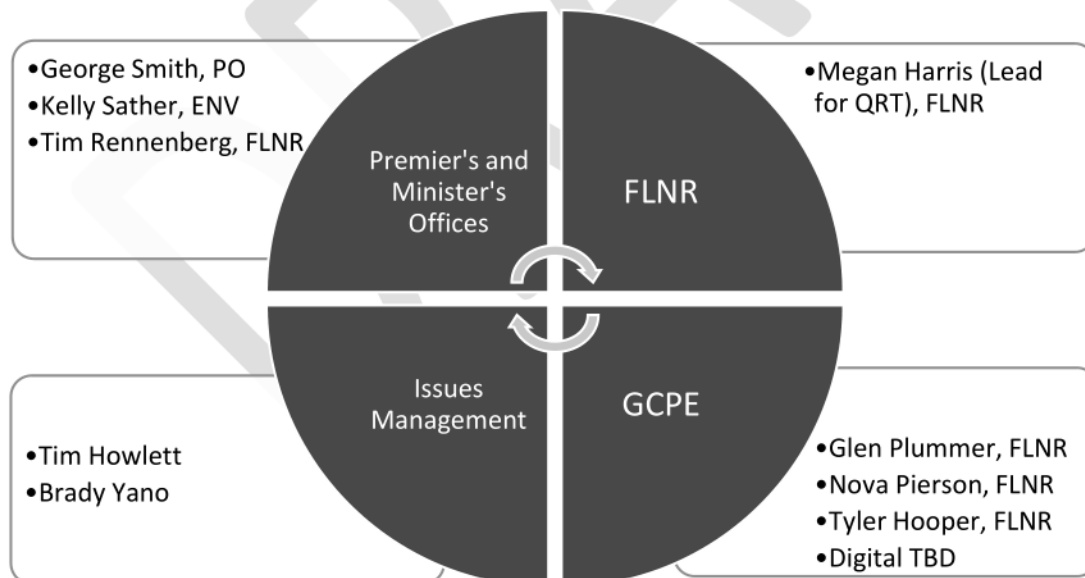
•George Smith, PO
•Kelly Sather, ENV
•Tim Rennenberg, FLNR

Premier's and Minister's Offices

FLNR

•Megan Harris (Lead for QRT), FLNR

Issues Management

GCPE

•Tim Howlett
•Brady Yano

•Glen Plummer, FLNR
•Nova Pierson, FLNR
•Tyler Hooper, FLNR
•Digital TBD